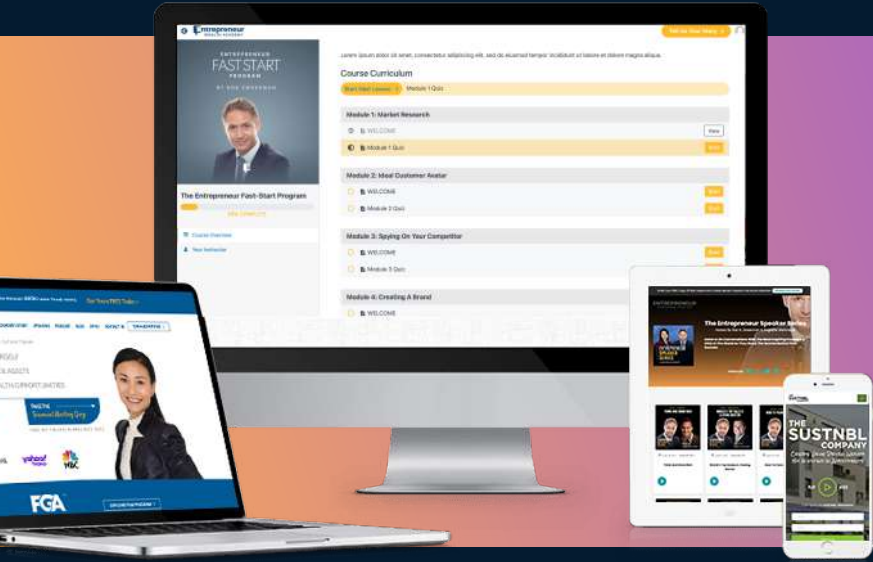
Entrepreneur

ENTREPRENEUR
FAST START
PROGRAM

The Entrepreneur Fast-Start Program

Course Overview

Your Instructor

Lorem ipsum dolor sit amet, consectetur adipiscing elit, sed do eiusmod tempor incididunt ut labore et dolore magna aliqua.

Course Curriculum

Start Next Lesson

Module 1 Quiz

Module 1: Market Research

WELCOME

Module 1 Quiz

Module 2: Ideal Customer Avatar

WELCOME

Module 2 Quiz

Module 3: Spying On Your Competitor

WELCOME

Module 3 Quiz

Module 4: Creating A Brand

WELCOME

The Entrepreneur Speaker Series

yahoo!

FGA

THE SUSTNBL COMPANY